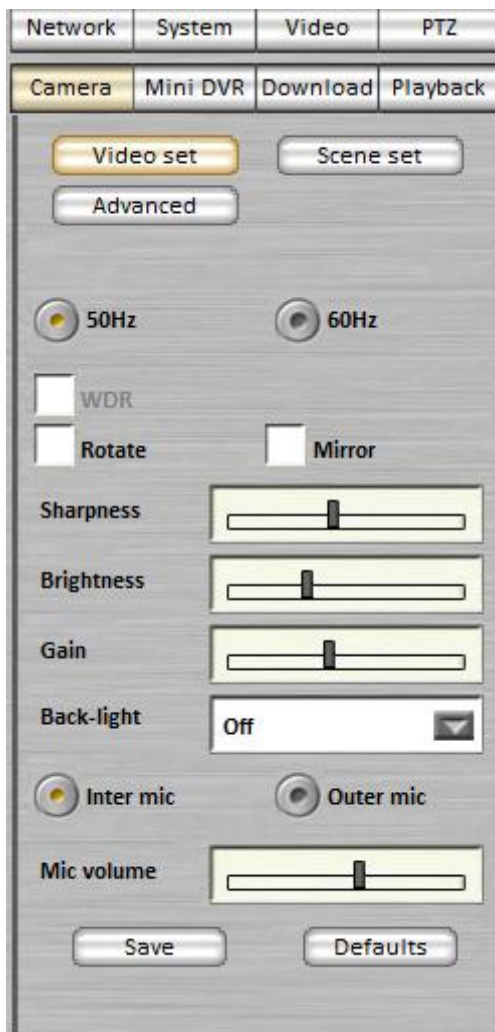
Network System Video PTZ

Camera Mini DVR Download Playback

Video set Scene set

Advanced

50Hz 60Hz

WDR

Rotate Mirror

Sharpness

Brightness

Gain

Back-light Off

Inter mic Outer mic

Mic volume

Save Defaults